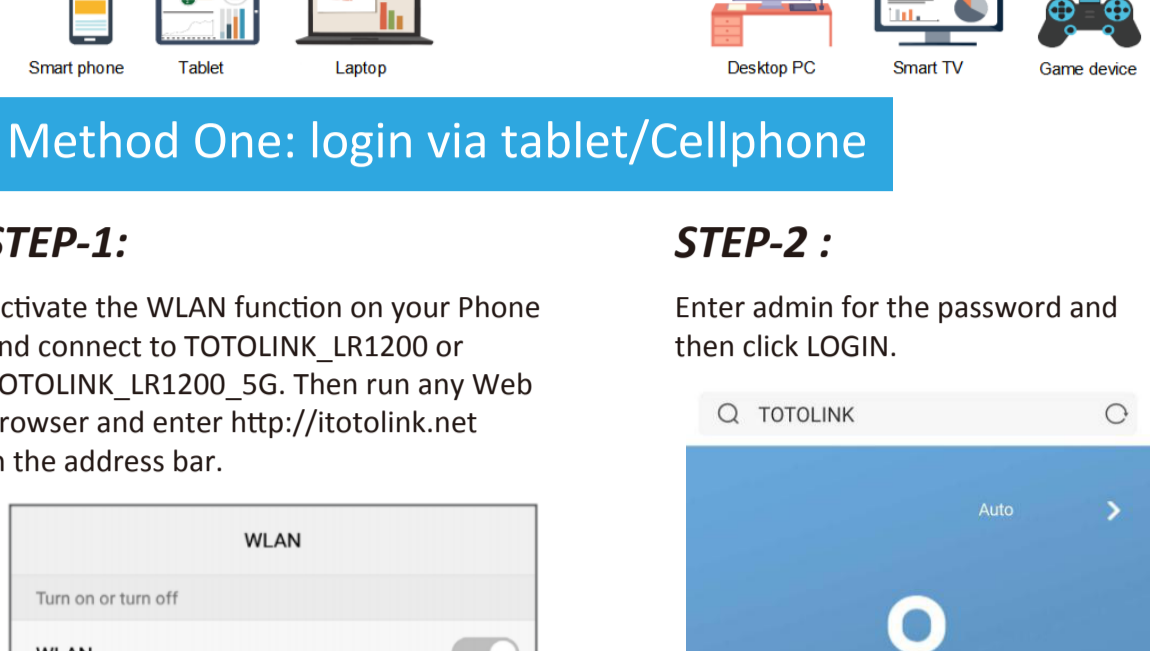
Smart phone Tablet Laptop Desktop PC Smart TV Game device

Method One: login via tablet/Cellphone

TEP-1:

ctivate the WLAN function on your Phone nd connect to TOTOLINK_LR1200 or OTOLINK_LR1200_5G. Then run any Web rowser and enter http://itotolink.net n the address bar.

WLAN

Turn on or turn off

WLAN

STEP-2 :

Enter admin for the password and then click LOGIN.

TOTOLINK

Auto